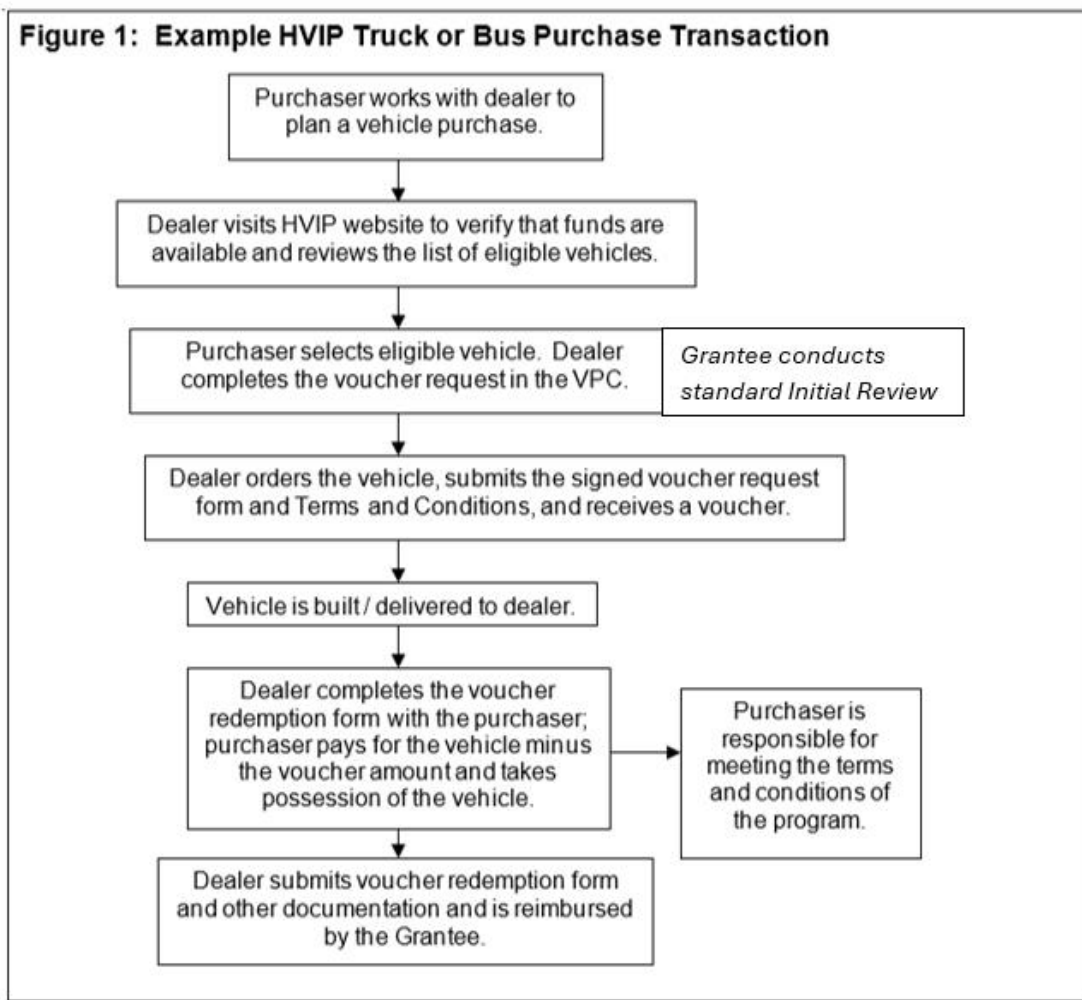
Figure 1: Example HVIP Truck or Bus Purchase Transaction

Purchaser works with dealer to plan a vehicle purchase.

Dealer visits HVIP website to verify that funds are available and reviews the list of eligible vehicles.

Purchaser selects eligible vehicle. Dealer completes the voucher request in the VPC.

Grantee conducts standard Initial Review

Dealer orders the vehicle, submits the signed voucher request form and Terms and Conditions, and receives a voucher.

Vehicle is built / delivered to dealer.

Dealer completes the voucher redemption form with the purchaser; purchaser pays for the vehicle minus the voucher amount and takes possession of the vehicle.

Purchaser is responsible for meeting the terms and conditions of the program.

Dealer submits voucher redemption form and other documentation and is reimbursed by the Grantee.